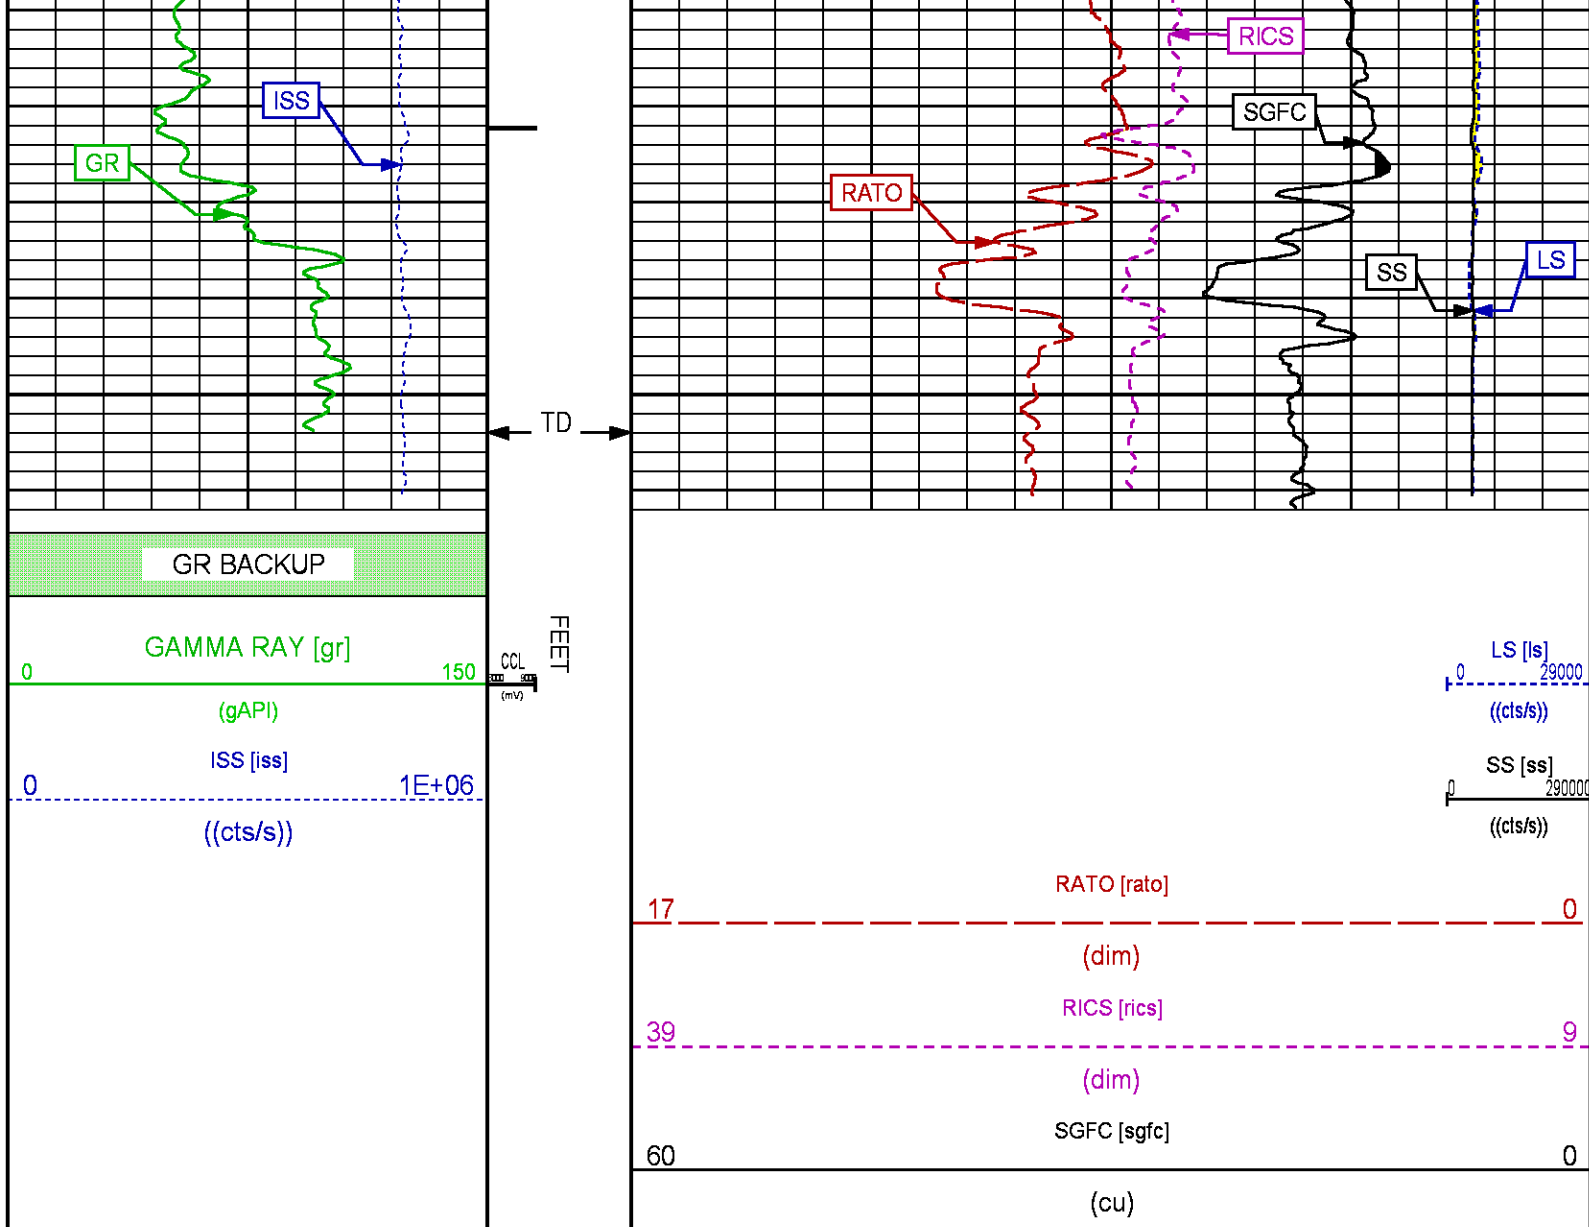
RICS

ISS

SGFC

GR

RATO

LS

SS

TD

GR BACKUP

GAMMA RAY [gr]
0 150
(gAPI)

ISS [iss]
0 1E+06
((cts/s))

CCL
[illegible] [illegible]
(mV)

FEET

LS [ls]
0 29000
((cts/s))

SS [ss]
0 290000
((cts/s))

RATO [rato]
17 0
(dim)

RICS [rics]
39 9
(dim)

SGFC [sgfc]
60 0
(cu)